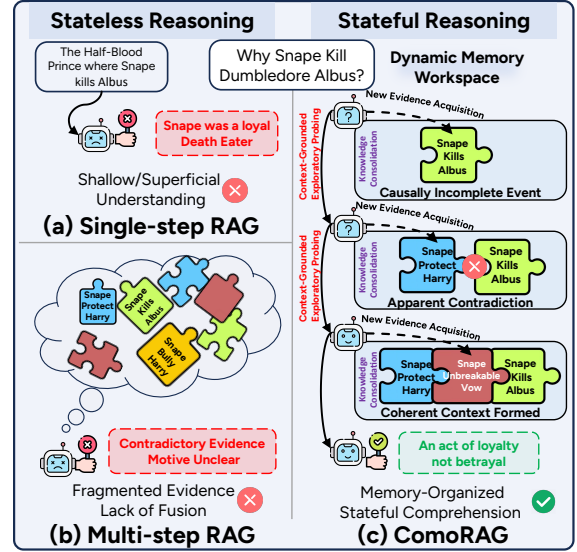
Stateless Reasoning

Stateful Reasoning

The Half-Blood Prince where Snape kills Albus

Why Snape Kill Dumbledore Albus?

Dynamic Memory Workspace

Snape was a loyal Death Eater

Shallow/Superficial Understanding

(a) Single-step RAG

Context-Grounded Exploratory Probing

New Evidence Acquisition

Knowledge Consolidation

Snape Kills Albus

Causally Incomplete Event

Context-Grounded Exploratory Probing

New Evidence Acquisition

Knowledge Consolidation

Snape Protect Harry

Snape Kills Albus

Apparent Contradiction

Snape Protect Harry

Snape Kills Albus

Snape Bully Harry

Context-Grounded Exploratory Probing

New Evidence Acquisition

Knowledge Consolidation

Snape Protect Harry

Snape Unbreakable Vow

Snape Kills Albus

Coherent Context Formed

Contradictory Evidence Motive Unclear

An act of loyalty not betrayal

Fragmented Evidence Lack of Fusion

Memory-Organized Stateful Comprehension

(b) Multi-step RAG

(c) ComoRAG